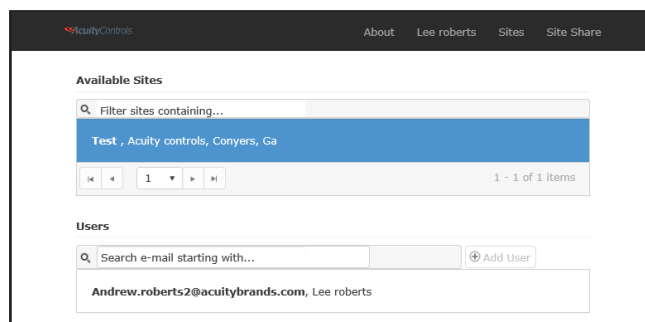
AcuityControls

About Lee roberts Sites Site Share

Available Sites

Filter sites containing...

Test , Acuity controls, Conyers, Ga

1

1 - 1 of 1 items

Users

Search e-mail starting with...

Add User

Andrew.roberts2@acuitybrands.com, Lee roberts